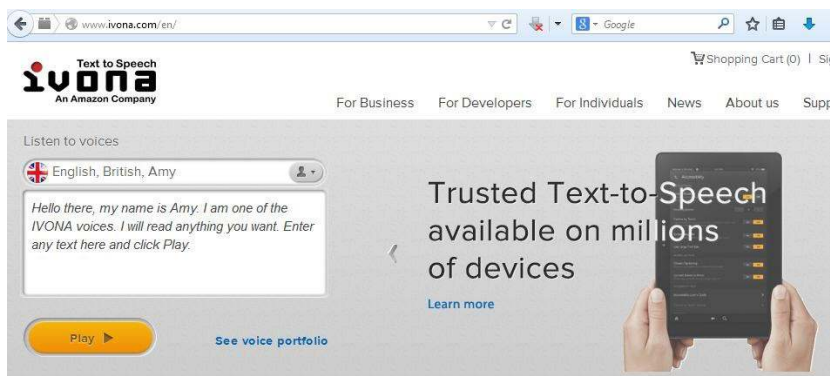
www.ivona.com/en/

Google

Text to Speech
IVONA
An Amazon Company

Shopping Cart (0) | Si

For Business   For Developers   For Individuals   News   About us   Supp

Listen to voices

English, British, Amy

Hello there, my name is Amy. I am one of the IVONA voices. I will read anything you want. Enter any text here and click Play.

Play ▶

See voice portfolio

Trusted Text-to-Speech available on millions of devices

Learn more